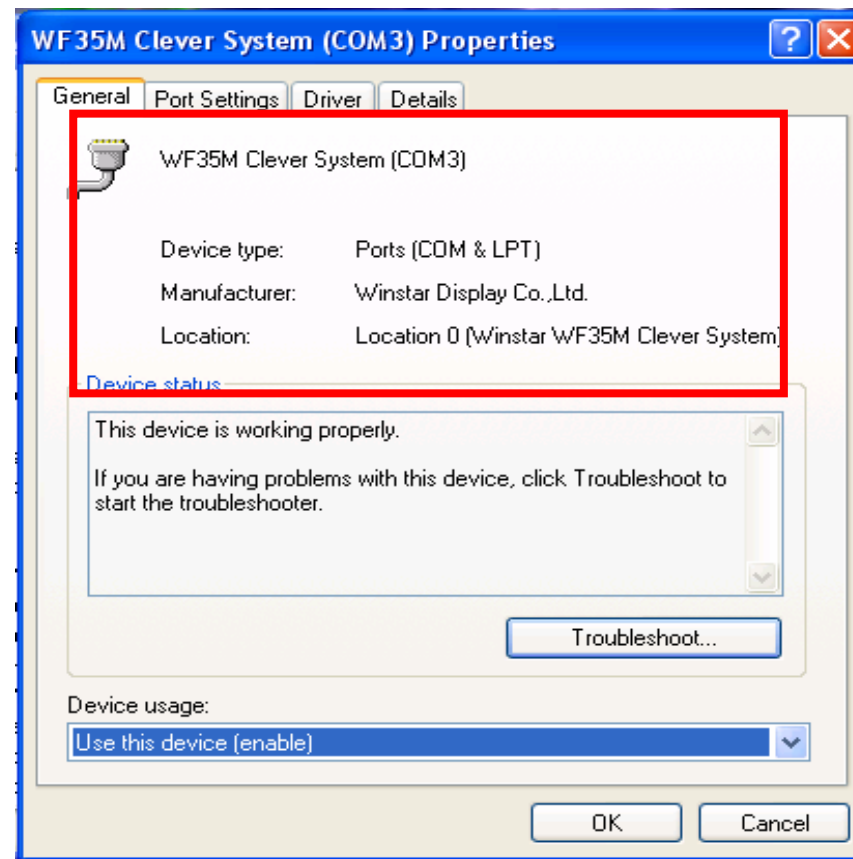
WF35M Clever System (COM3) Properties

General | Port Settings | Driver | Details

WF35M Clever System (COM3)

Device type: Ports (COM & LPT)

Manufacturer: Winstar Display Co.,Ltd.

Location: Location 0 (Winstar WF35M Clever System)

Device status

This device is working properly.

If you are having problems with this device, click Troubleshoot to start the troubleshooter.

Troubleshoot...

Device usage:

Use this device (enable)

OK Cancel